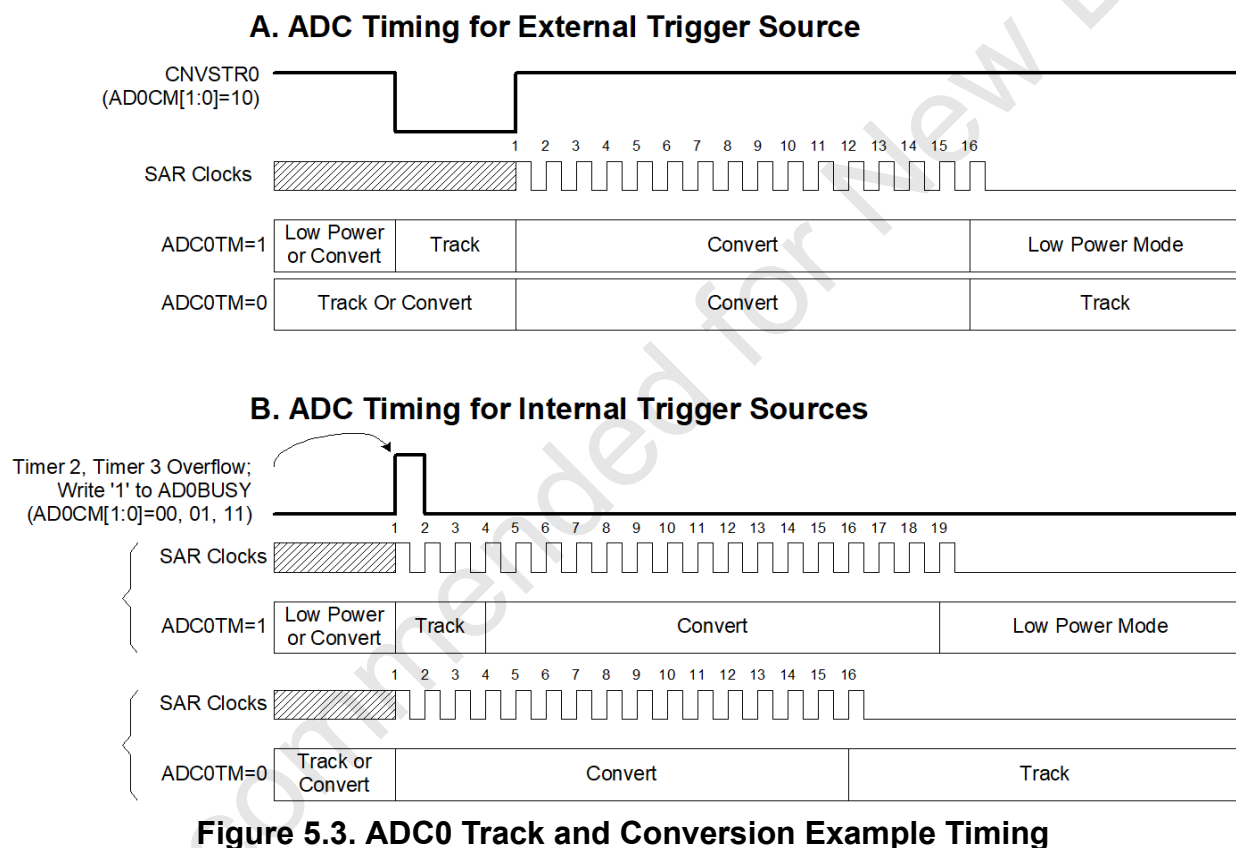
A. ADC Timing for External Trigger Source

CNVSTR0 (AD0CM[1:0]=10)

1 2 3 4 5 6 7 8 9 10 11 12 13 14 15 16

SAR Clocks

ADC0TM=1 Low Power or Convert | Track | Convert | Low Power Mode

ADC0TM=0 Track Or Convert | Convert | Track

B. ADC Timing for Internal Trigger Sources

Timer 2, Timer 3 Overflow; Write '1' to AD0BUSY (AD0CM[1:0]=00, 01, 11)

1 2 3 4 5 6 7 8 9 10 11 12 13 14 15 16 17 18 19

SAR Clocks

ADC0TM=1 Low Power or Convert | Track | Convert | Low Power Mode

1 2 3 4 5 6 7 8 9 10 11 12 13 14 15 16

SAR Clocks

ADC0TM=0 Track or Convert | Convert | Track

Figure 5.3. ADC0 Track and Conversion Example Timing

Not Recommended for New Design